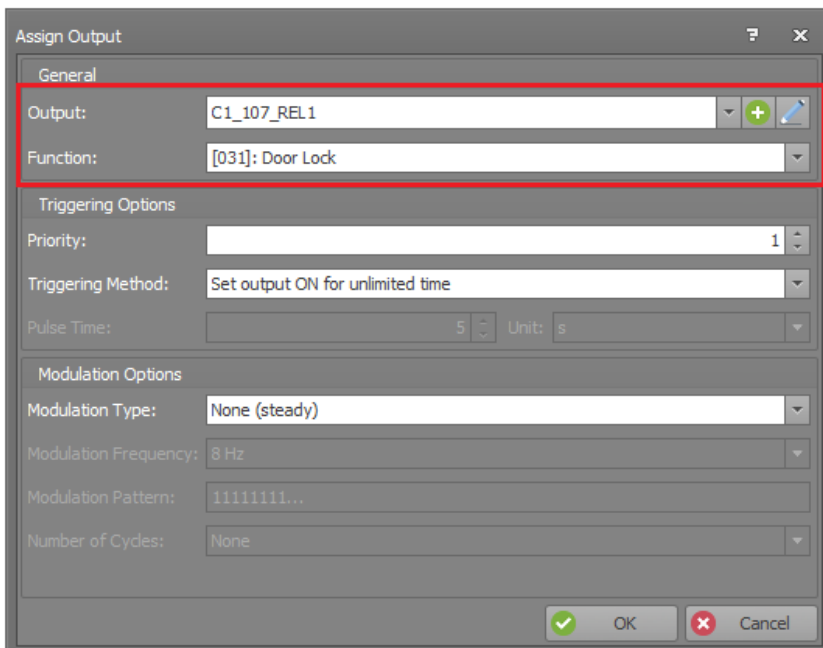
Assign Output

?

General

Output: C1_107_REL1

Function: [031]: Door Lock

Triggering Options

Priority: 1

Triggering Method: Set output ON for unlimited time

Pulse Time: 5 Unit: s

Modulation Options

Modulation Type: None (steady)

Modulation Frequency: 8 Hz

Modulation Pattern: 11111111...

Number of Cycles: None

OK

Cancel